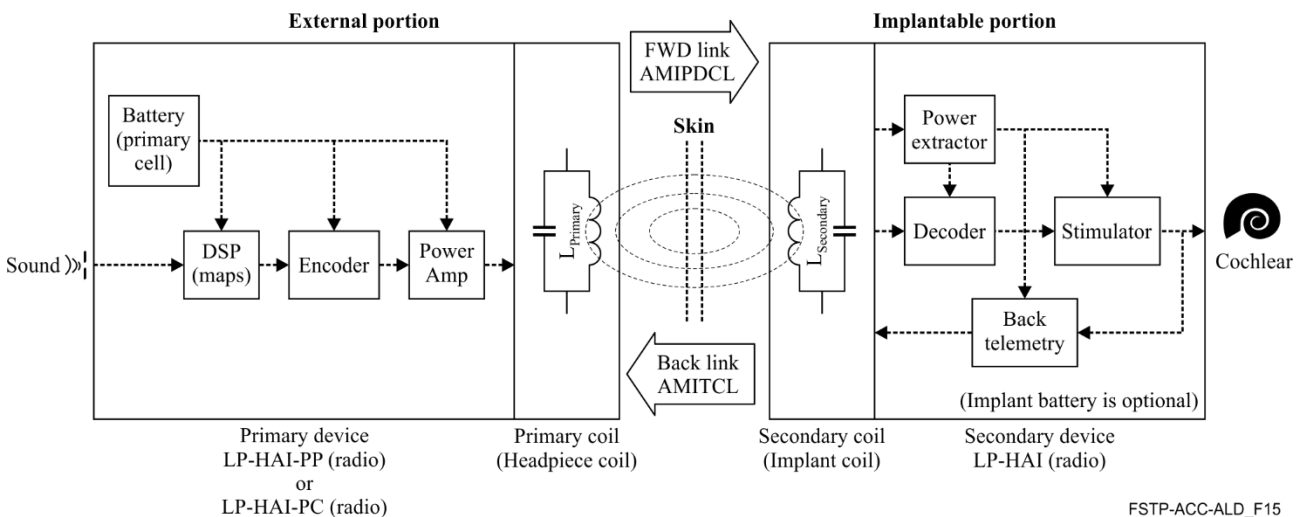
External portion

FWD link
AMIPDCL

Implantable portion

Battery
(primary
cell)

Skin

Power
extractor

Sound

DSP
(maps)

Encoder

Power
Amp

$L_{Primary}$

$L_{Secondary}$

Decoder

Stimulator

Cochlear

Back
telemetry

Back link
AMITCL

(Implant battery is optional)

Primary device
LP-HAI-PP (radio)
or
LP-HAI-PC (radio)

Primary coil
(Headpiece coil)

Secondary coil
(Implant coil)

Secondary device
LP-HAI (radio)

FSTP-ACC-ALD_F15